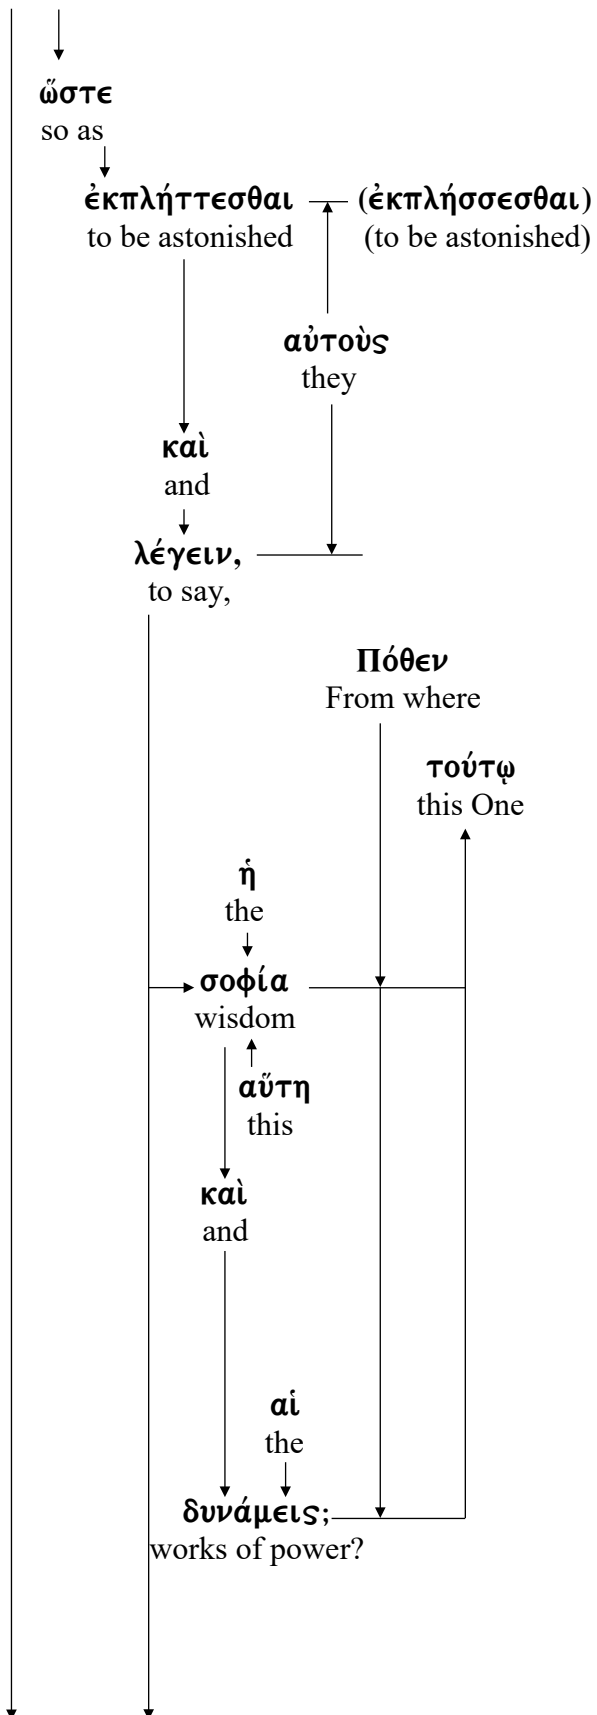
ὥστε
so as

ἐκπλήττεσθαι
to be astonished

(ἐκπλήσσεσθαι)
(to be astonished)

αὐτοὺς
they

καὶ
and

λέγειν,
to say,

Πόθεν
From where

τούτῳ
this One

ἡ
the

σοφία
wisdom

αὕτη
this

καὶ
and

αἱ
the

δυνάμεις;
works of power?